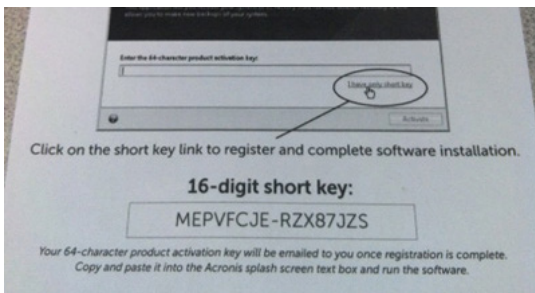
allows you to make new backups of your system.

Enter the 64-character product activation key:

I have only short key

Activate

Click on the short key link to register and complete software installation.

16-digit short key:

MEPVFCJE-RZX87JZS

Your 64-character product activation key will be emailed to you once registration is complete. Copy and paste it into the Acronis splash screen text box and run the software.